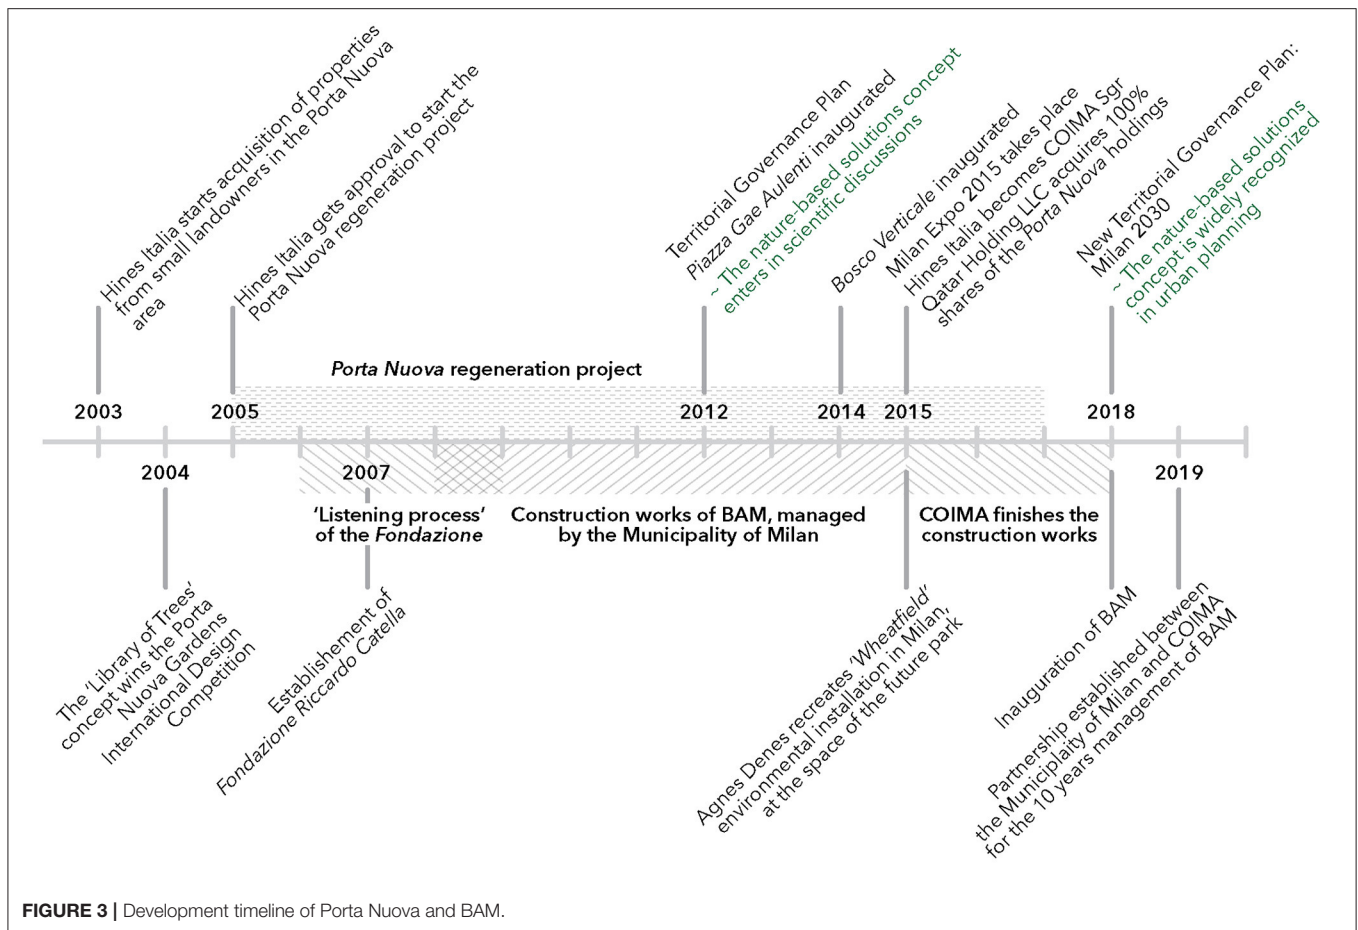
Hines Italia starts acquisition of properties from small landowners in the Porta Nuova area

Hines Italia gets approval to start the Porta Nuova regeneration project

Territorial Governance Plan
*Piazza Gae Aulenti* inaugurated
~ The nature-based solutions concept enters in scientific discussions

*Bosco Verticale* inaugurated

Milan Expo 2015 takes place
Hines Italia becomes COIMA Sgr
Qatar Holding LLC acquires 100% shares of the *Porta Nuova* holdings

New Territorial Governance Plan: Milan 2030
~ The nature-based solutions concept is widely recognized in urban planning

*Porta Nuova* regeneration project

2003
2005
2012
2014
2015
2018

2004
2007
2019

'Listening process' of the *Fondazione*

Construction works of BAM, managed by the Municipality of Milan

COIMA finishes the construction works

The 'Library of Trees' concept wins the Porta Nuova Gardens International Design Competition

Establishement of *Fondazione Riccardo Catella*

Agnes Denes recreates *'Wheatfield'* environmental installation in Milan, at the space of the future park

Inauguration of BAM

Partnership established between the Municiplaity of Milan and COIMA for the 10 years management of BAM

**FIGURE 3 |** Development timeline of Porta Nuova and BAM.